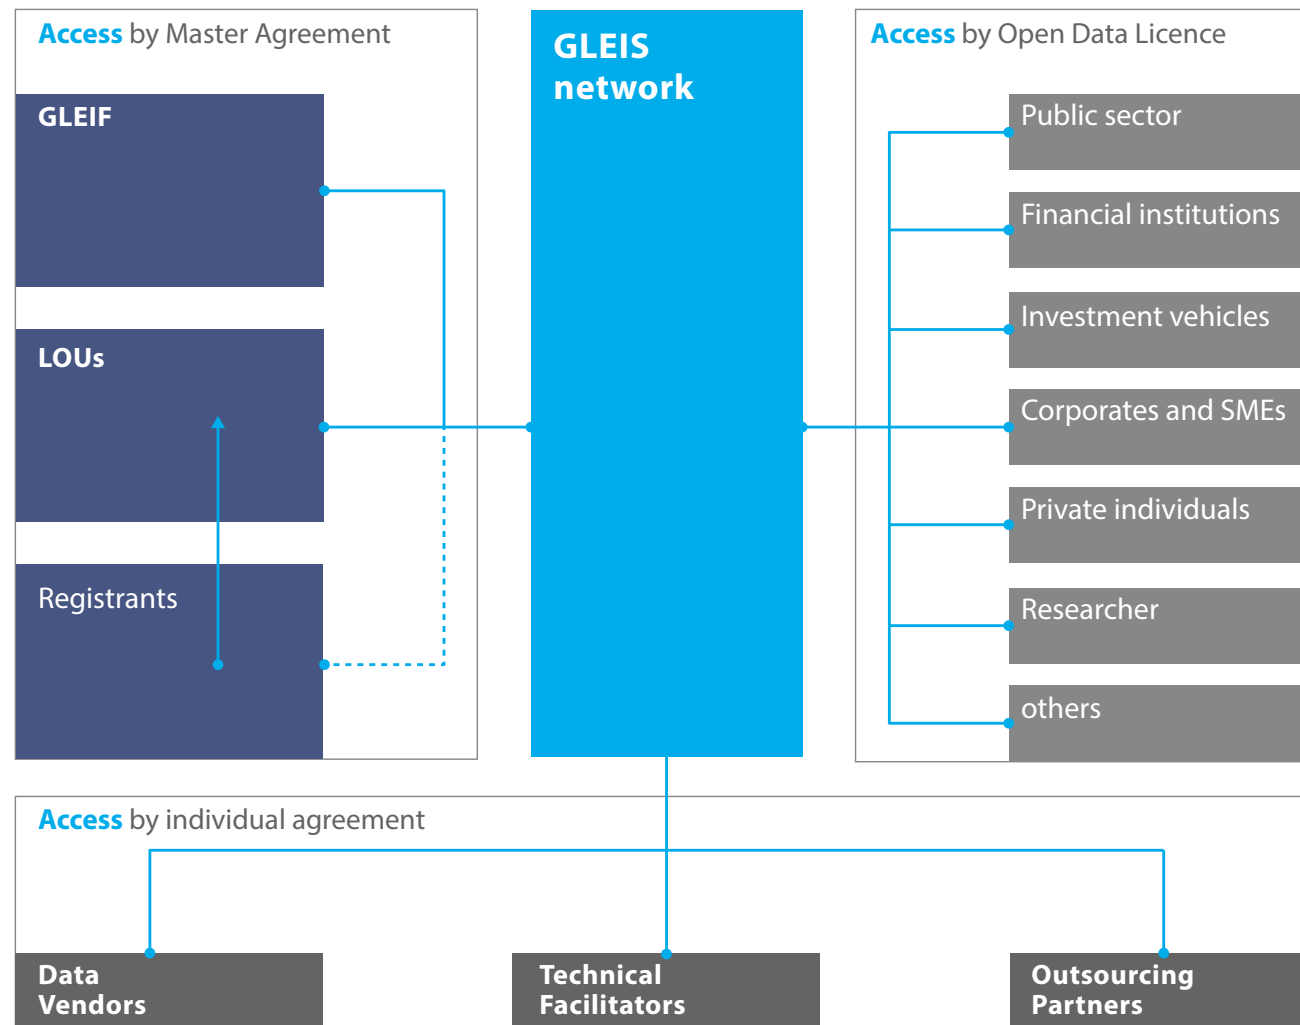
Access by Master Agreement

GLEIF

LOUs

Registrants

GLEIS network

Access by Open Data Licence

Public sector

Financial institutions

Investment vehicles

Corporates and SMEs

Private individuals

Researcher

others

Access by individual agreement

Data Vendors

Technical Facilitators

Outsourcing Partners